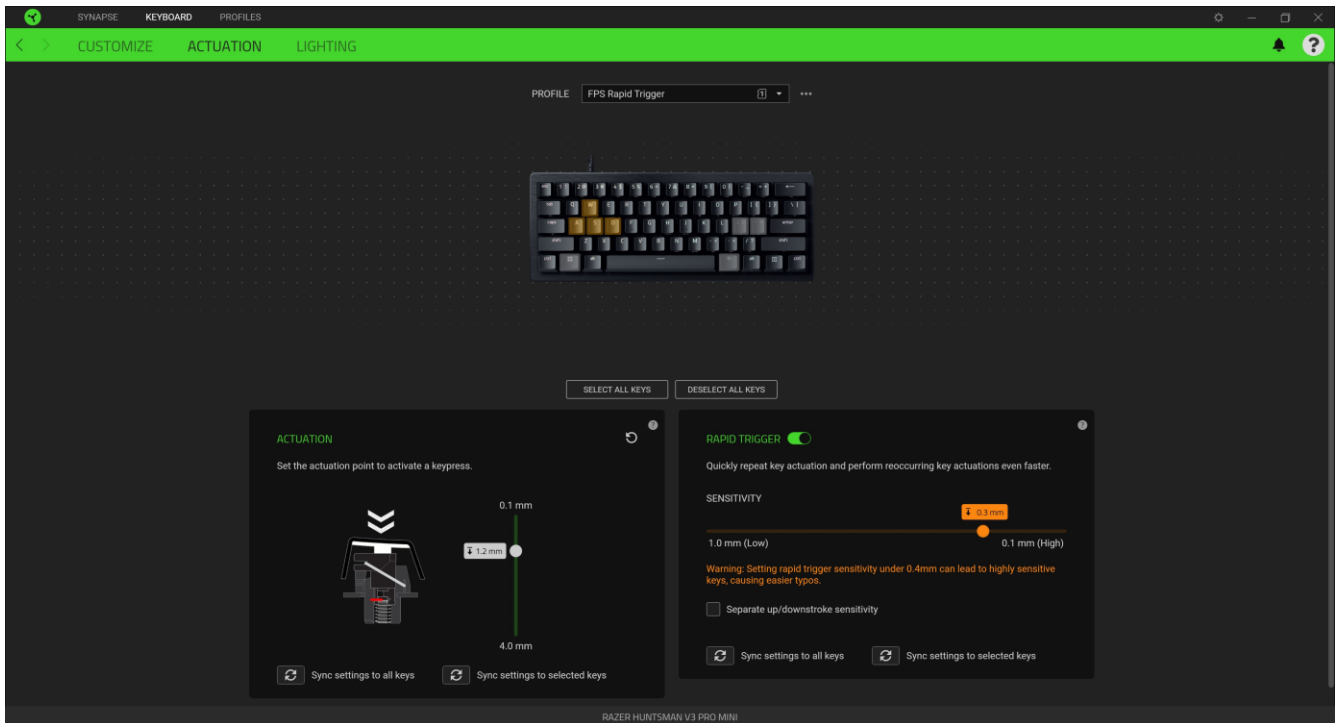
SYNAPSE KEYBOARD PROFILES

CUSTOMIZE ACTUATION LIGHTING

PROFILE FPS Rapid Trigger

SELECT ALL KEYS DESELECT ALL KEYS

ACTUATION

Set the actuation point to activate a keypress.

0.1 mm

1.2 mm

4.0 mm

Sync settings to all keys Sync settings to selected keys

RAPID TRIGGER

Quickly repeat key actuation and perform reoccurring key actuations even faster.

SENSITIVITY

0.3 mm

1.0 mm (Low) 0.1 mm (High)

Warning: Setting rapid trigger sensitivity under 0.4mm can lead to highly sensitive keys, causing easier typos.

Separate up/downstroke sensitivity

Sync settings to all keys Sync settings to selected keys

RAZER HUNTSMAN V3 PRO MINI